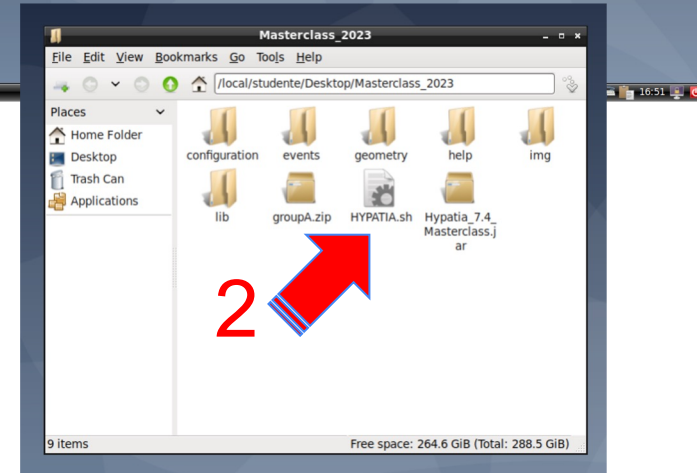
Masterclass_2023

File Edit View Bookmarks Go Tools Help

/local/studente/Desktop/Masterclass_2023

16:51

Places
Home Folder
Desktop
Trash Can
Applications

configuration
events
geometry
help
img
lib
groupA.zip
HYPATIA.sh
Hypatia_7.4_Masterclass.jar

2

9 items

Free space: 264.6 GiB (Total: 288.5 GiB)